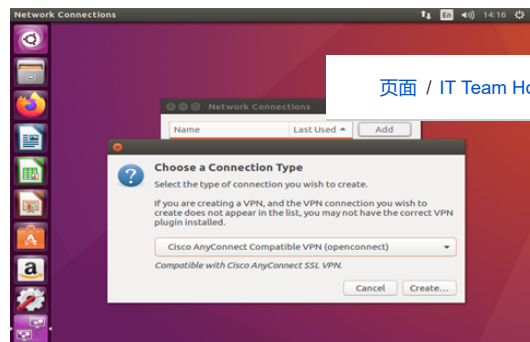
Network Connections
En 14:16

页面 / IT Team Ho

Network Connections
Name
Last Used ▲
Add

Choose a Connection Type
Select the type of connection you wish to create.
If you are creating a VPN, and the VPN connection you wish to create does not appear in the list, you may not have the correct VPN plugin installed.
Cisco AnyConnect Compatible VPN (openconnect)
Compatible with Cisco AnyConnect SSL VPN.
Cancel
Create...